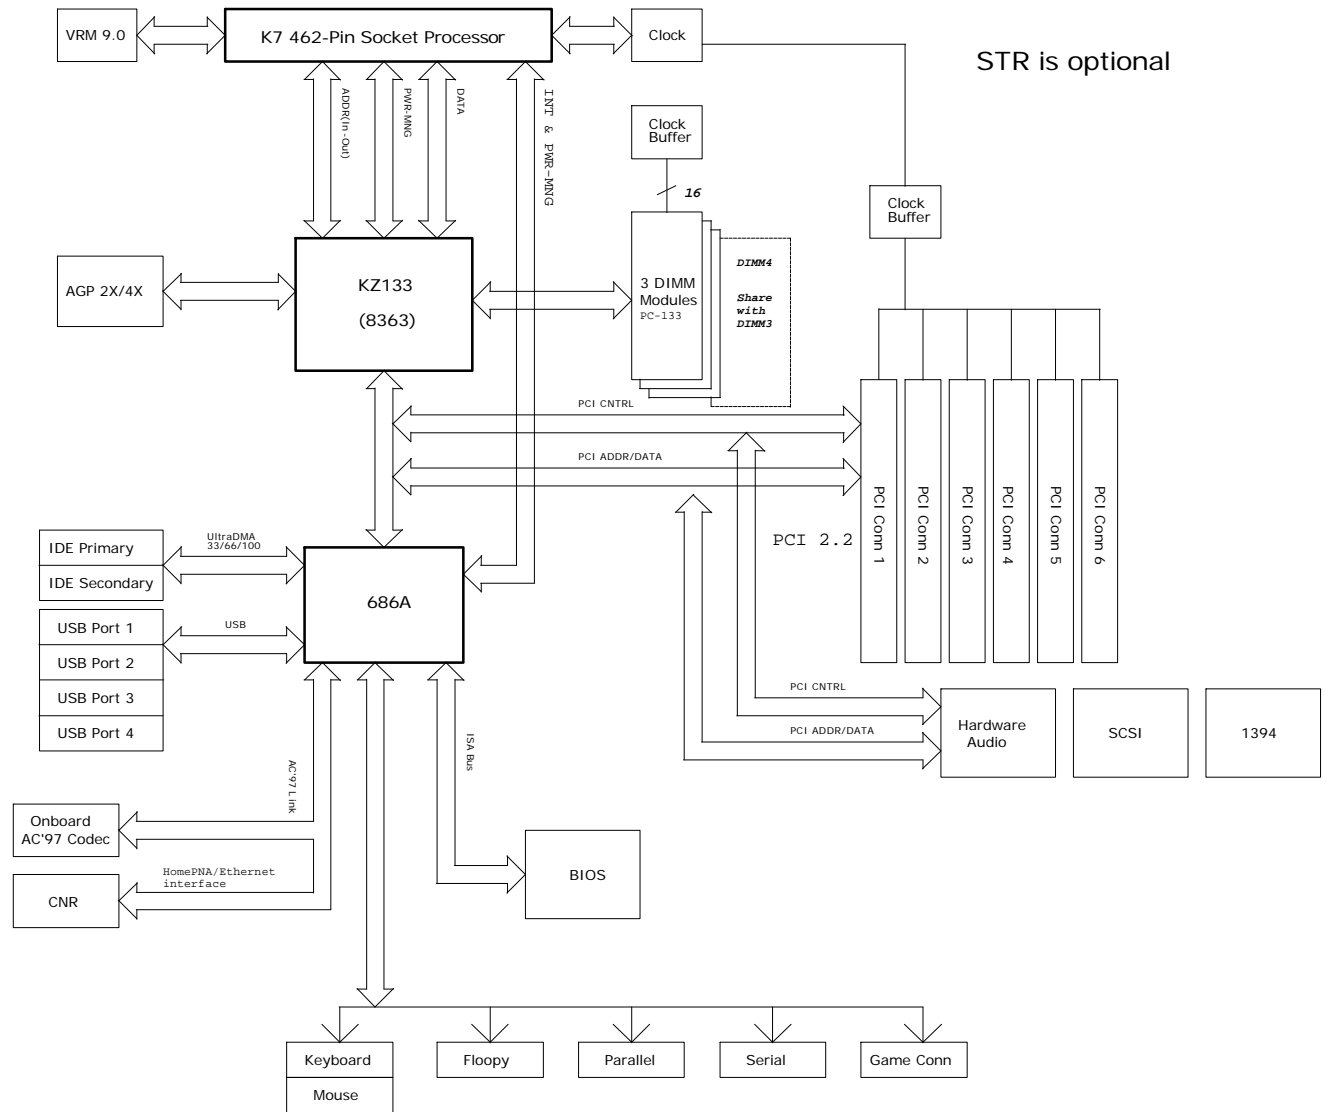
VRM 9.0

K7 462-Pin Socket Processor

Clock

STR is optional

ADDR(In-Out)

PWR-MNG

DATA

INT & PWR-MNG

Clock Buffer

16

Clock Buffer

AGP 2X/4X

KZ133

(8363)

3 DIMM Modules PC-133

DIMM4

Share with DIMM3

PCI CNTRL

PCI ADDR/DATA

PCI 2.2

PCI Conn 1

PCI Conn 2

PCI Conn 3

PCI Conn 4

PCI Conn 5

PCI Conn 6

UltraDMA 33/66/100

IDE Primary

IDE Secondary

686A

USB

USB Port 1

USB Port 2

USB Port 3

USB Port 4

ISA Bus

PCI CNTRL

PCI ADDR/DATA

Hardware Audio

SCSI

1394

AC'97 Link

Onboard AC'97 Codec

HomePNA/Ethernet interface

CNR

BIOS

Keyboard

Mouse

Floopy

Parallel

Serial

Game Conn